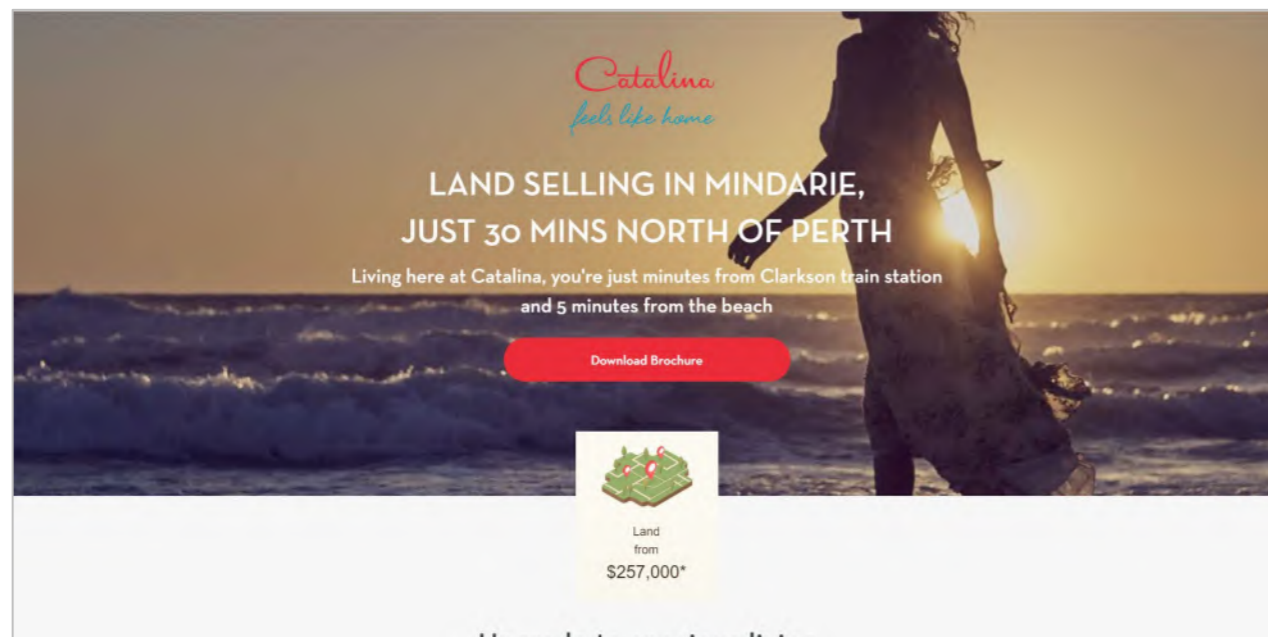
Catalina
feels like home

LAND SELLING IN MINDARIE, JUST 30 MINS NORTH OF PERTH

Living here at Catalina, you're just minutes from Clarkson train station and 5 minutes from the beach

Download Brochure

Land
from
$257,000*

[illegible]